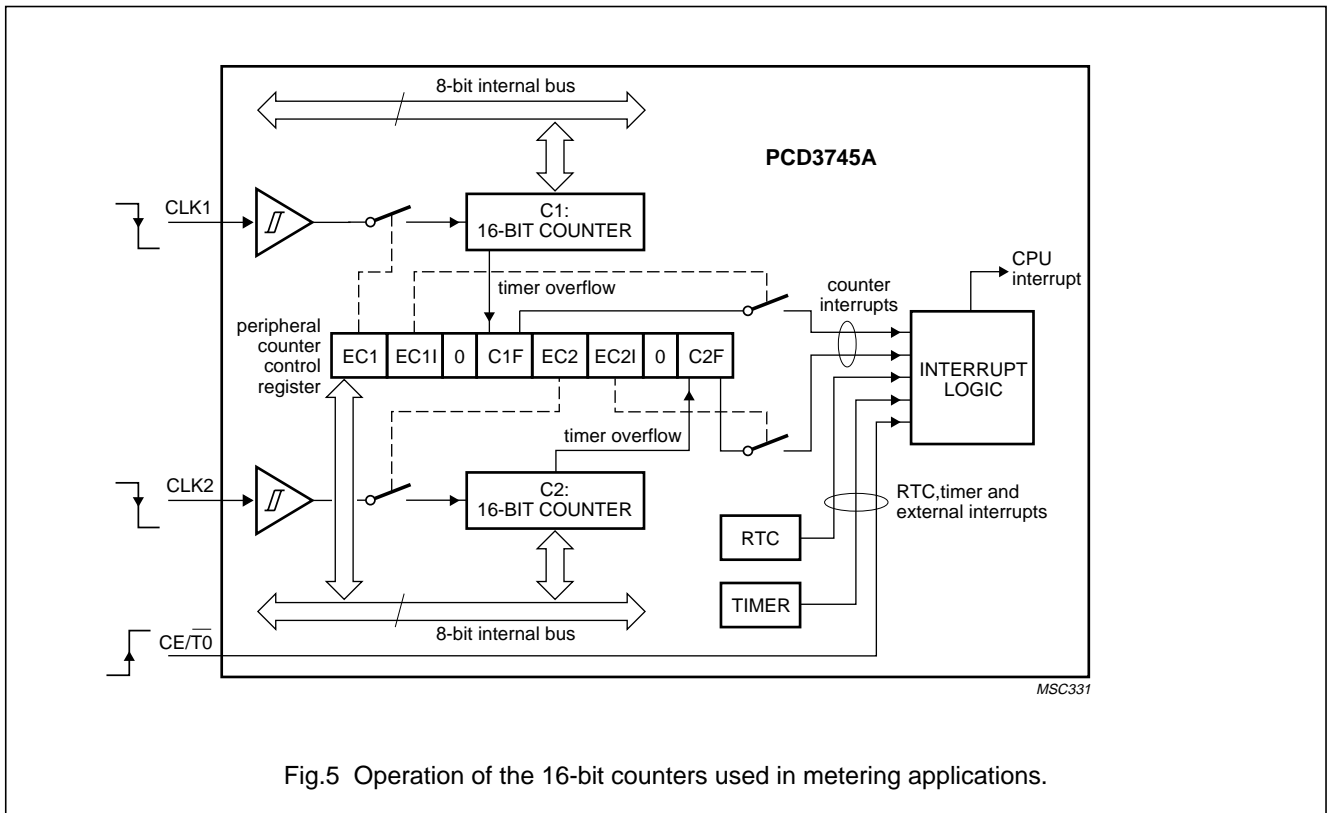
8-bit internal bus

PCD3745A

CLK1

C1:
16-BIT COUNTER

CPU
interrupt

timer overflow

counter
interrupts

peripheral
counter
control
register

| EC1 | EC1I | 0 | C1F | EC2 | EC2I | 0 | C2F |
|---|---|---|---|---|---|---|---|

INTERRUPT
LOGIC

timer overflow

CLK2

C2:
16-BIT COUNTER

RTC,timer and
external interrupts

RTC

TIMER

8-bit internal bus

CE/$\overline{T0}$

MSC331

Fig.5 Operation of the 16-bit counters used in metering applications.